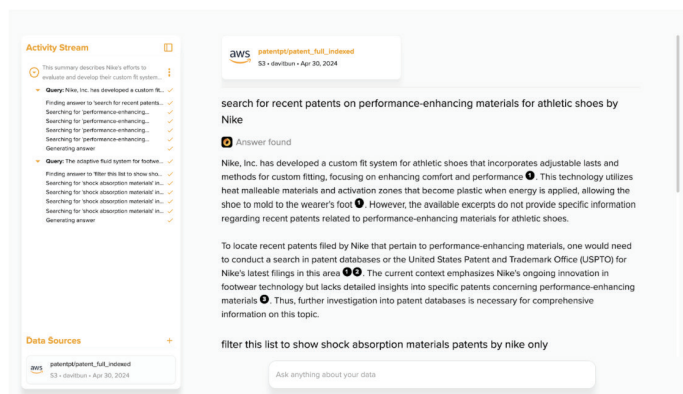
Activity Stream

This summary describes Nike's efforts to evaluate and develop their custom fit system...

Query: Nike, Inc. has developed a custom fit...
Finding answer to 'search for recent patents...
Searching for 'performance-enhancing...
Searching for 'performance-enhancing...
Searching for 'performance-enhancing...
Searching for 'performance-enhancing...
Generating answer

Query: The adaptive fluid system for footwe...
Finding answer to 'filter this list to show sho...
Searching for 'shock absorption materials' in...
Searching for 'shock absorption materials' in...
Searching for 'shock absorption materials' in...
Searching for 'shock absorption materials' in...
Generating answer

Data Sources +

aws patentpt/patent_full_indexed
S3 • davitbun • Apr 30, 2024

aws patentpt/patent_full_indexed
S3 • davitbun • Apr 30, 2024

search for recent patents on performance-enhancing materials for athletic shoes by Nike

Answer found

Nike, Inc. has developed a custom fit system for athletic shoes that incorporates adjustable lasts and methods for custom fitting, focusing on enhancing comfort and performance 1. This technology utilizes heat malleable materials and activation zones that become plastic when energy is applied, allowing the shoe to mold to the wearer's foot 1. However, the available excerpts do not provide specific information regarding recent patents related to performance-enhancing materials for athletic shoes.

To locate recent patents filed by Nike that pertain to performance-enhancing materials, one would need to conduct a search in patent databases or the United States Patent and Trademark Office (USPTO) for Nike's latest filings in this area 1 2. The current context emphasizes Nike's ongoing innovation in footwear technology but lacks detailed insights into specific patents concerning performance-enhancing materials 3. Thus, further investigation into patent databases is necessary for comprehensive information on this topic.

filter this list to show shock absorption materials patents by nike only

Ask anything about your data